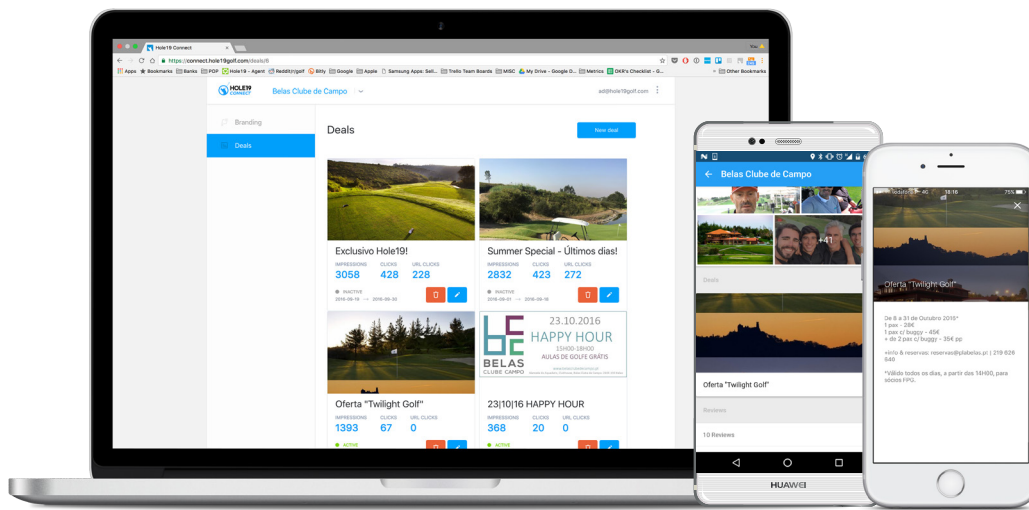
Hole19 Connect

https://connect.hole19golf.com/deals/8

Apps Bookmarks Banks POP Hole19 - Agent Reddit/r/golf Bitly Google Apple Samsung Apps: Sell... Trello Team Boards MSC My Drive - Google D... Metrics OKR's Checklist - G... Other Bookmarks

HOLE19 CONNECT

Belas Clube de Campo

ad@hole19golf.com

Branding

Deals

Deals

New deal

Exclusivo Hole19!

IMPRESSIONS 3058 CLICKS 428 URL CLICKS 228

INACTIVE 2016-09-15 → 2016-09-30

Summer Special - Últimos dias!

IMPRESSIONS 2832 CLICKS 423 URL CLICKS 272

INACTIVE 2016-09-01 → 2016-09-16

BELAS CLUBE CAMPO

23.10.2016 HAPPY HOUR 15H00-18H00 AULAS DE GOLFE GRÁTIS

Oferta "Twilight Golf"

IMPRESSIONS 1393 CLICKS 67 URL CLICKS 0

ACTIVE

23|10|16 HAPPY HOUR

IMPRESSIONS 368 CLICKS 20 URL CLICKS 0

ACTIVE

Belas Clube de Campo

+41

Deals

Oferta "Twilight Golf"

Reviews

10 Reviews

HUAWEI

18:16 75%

Oferta "Twilight Golf"

De 8 a 31 de Outubro 2016*
1 pax - 28€
1 pax c/ buggy - 45€
+ de 2 pax c/ buggy - 35€ pp

+info & reservas: reservas@jdbelas.pt | 219 626 640

*Válido todos os dias, a partir das 14H00, para sócios FPG.